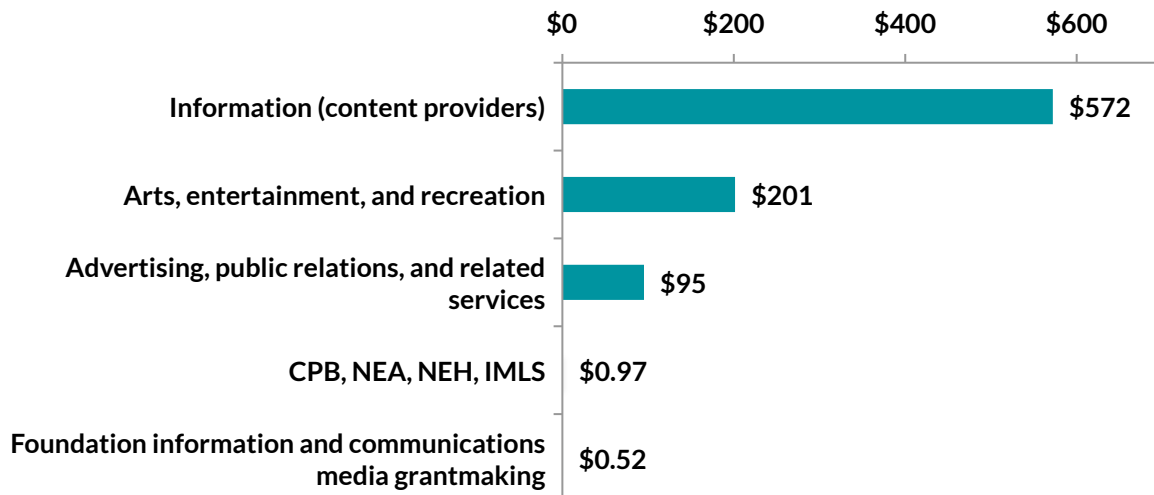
$0 $200 $400 $600

Information (content providers) $572

Arts, entertainment, and recreation $201

Advertising, public relations, and related services $95

CPB, NEA, NEH, IMLS $0.97

Foundation information and communications media grantmaking $0.52